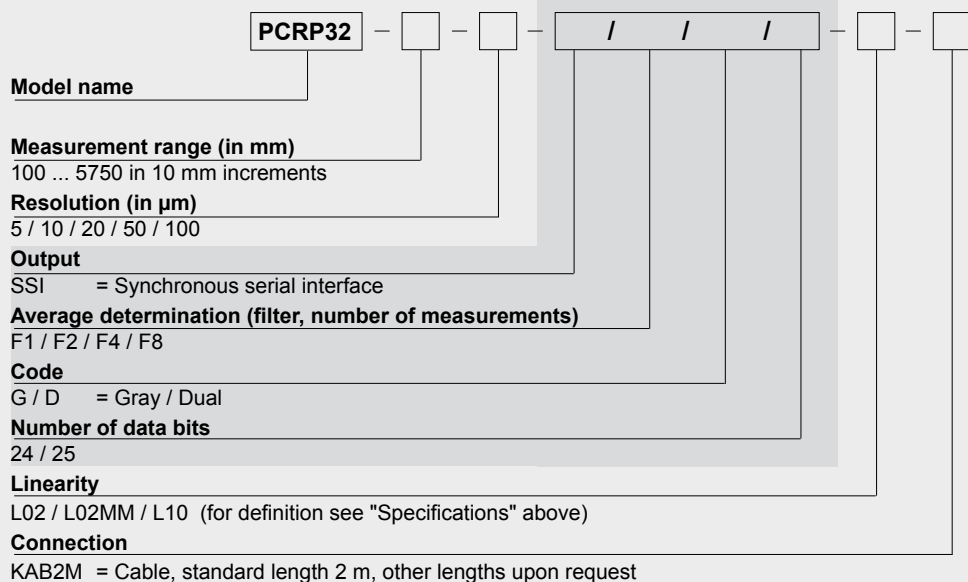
PCRP32 – [ ] – [ ] – [ / / / ] – [ ] – [ ]

**Model name**

**Measurement range (in mm)**
100 ... 5750 in 10 mm increments

**Resolution (in µm)**
5 / 10 / 20 / 50 / 100

**Output**
SSI = Synchronous serial interface

**Average determination (filter, number of measurements)**
F1 / F2 / F4 / F8

**Code**
G / D = Gray / Dual

**Number of data bits**
24 / 25

**Linearity**
L02 / L02MM / L10 (for definition see "Specifications" above)

**Connection**
KAB2M = Cable, standard length 2 m, other lengths upon request